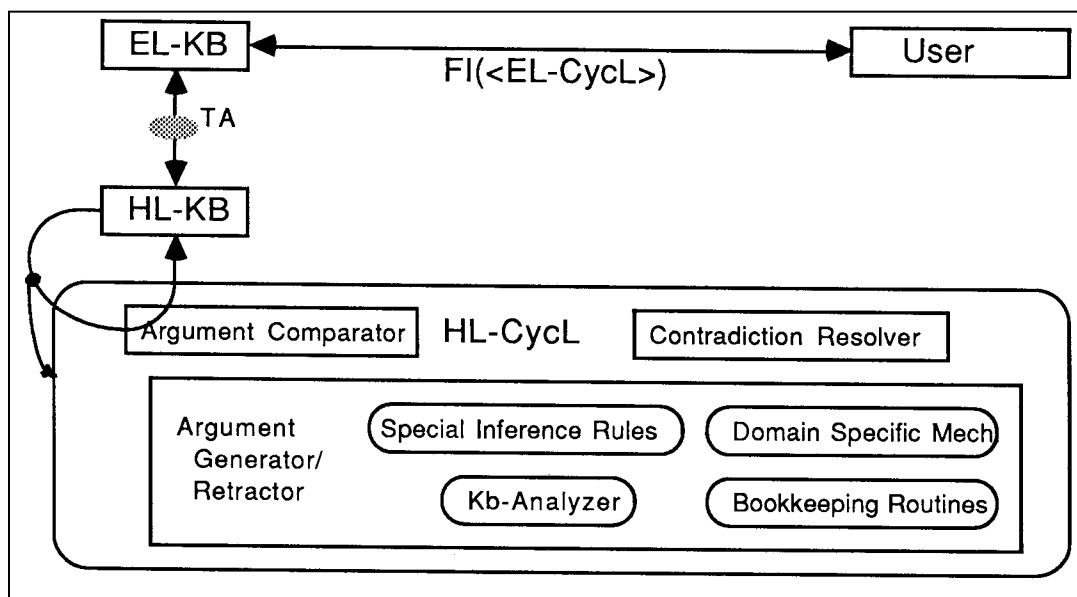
EL-KB

User

FI(<EL-CycL>)

TA

HL-KB

Argument Comparator

HL-CycL

Contradiction Resolver

Argument Generator/ Retractor

Special Inference Rules

Domain Specific Mech

Kb-Analyzer

Bookkeeping Routines